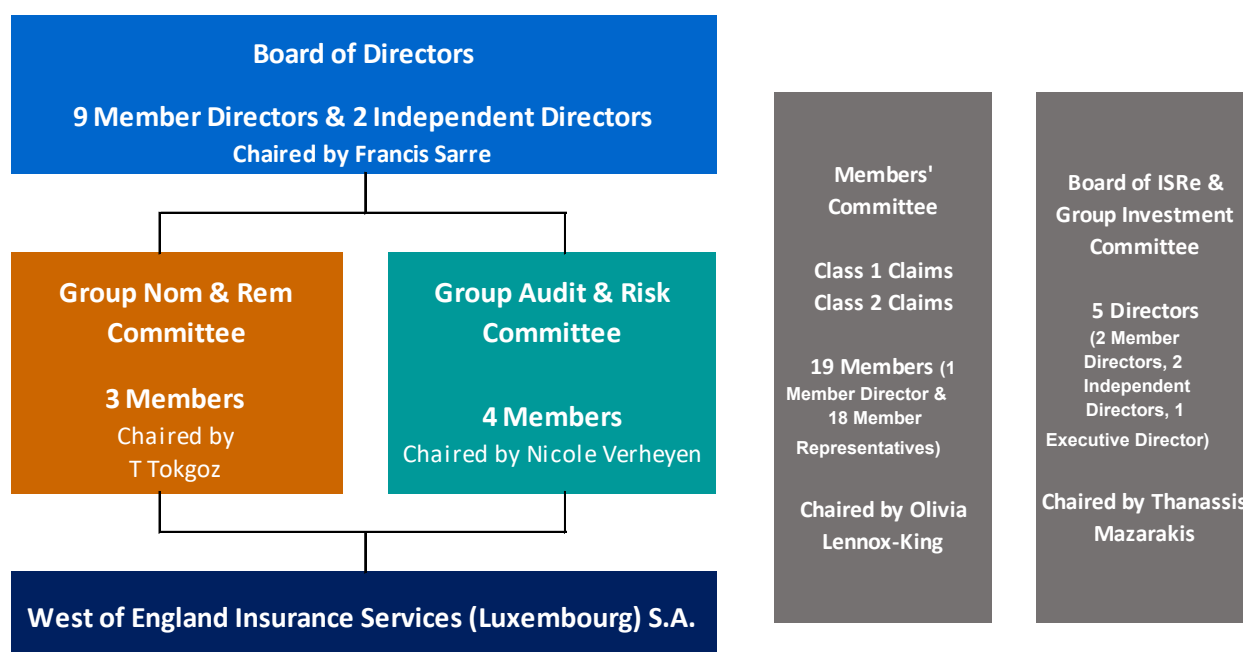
Board of Directors

9 Member Directors & 2 Independent Directors
Chaired by Francis Sarre

Group Nom & Rem Committee

3 Members
Chaired by
T Tokgoz

Group Audit & Risk Committee

4 Members
Chaired by Nicole Verheyen

West of England Insurance Services (Luxembourg) S.A.

Members' Committee

Class 1 Claims
Class 2 Claims

19 Members (1 Member Director & 18 Member Representatives)

Chaired by Olivia Lennox-King

Board of ISRe & Group Investment Committee

5 Directors
(2 Member Directors, 2 Independent Directors, 1 Executive Director)

Chaired by Thanassis Mazarakis